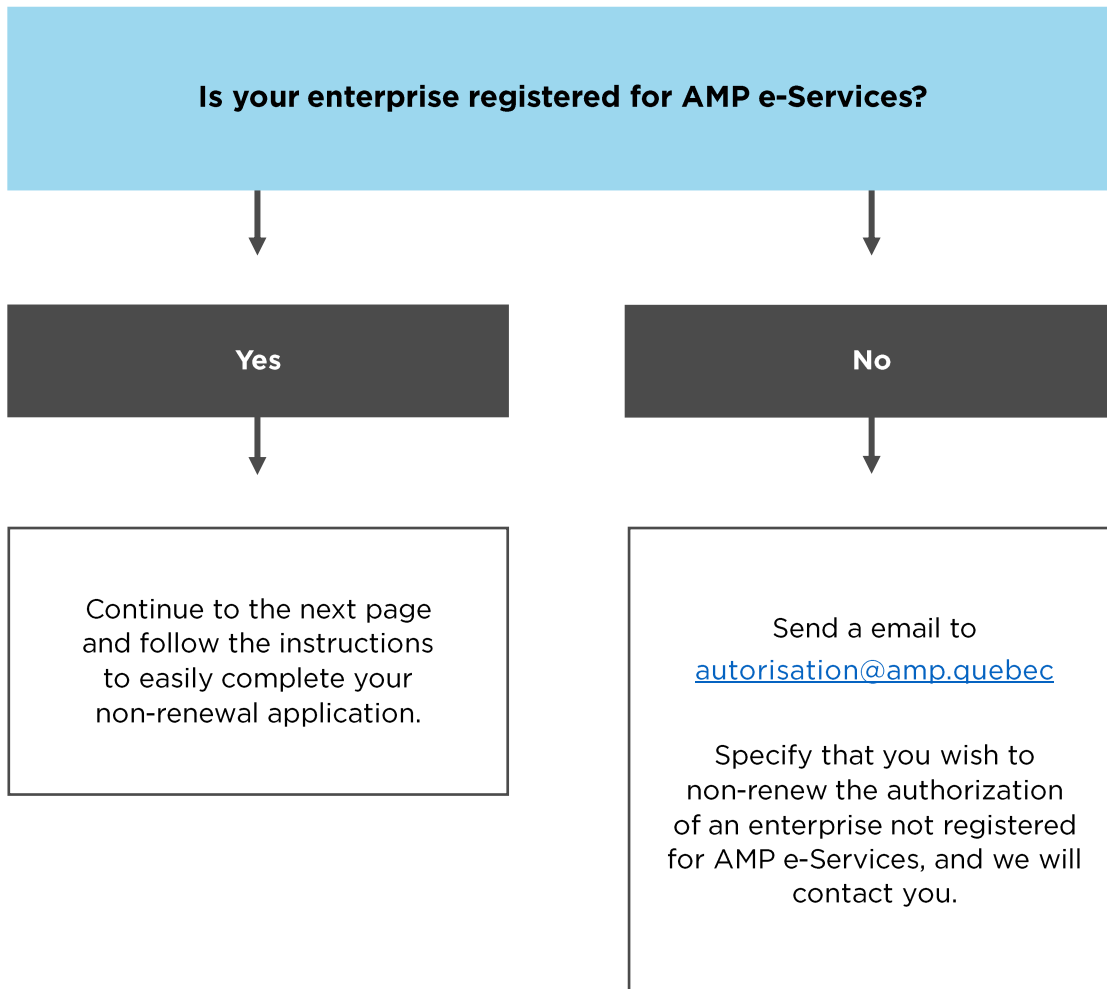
Is your enterprise registered for AMP e-Services?

Yes

Continue to the next page and follow the instructions to easily complete your non-renewal application.

No

Send a email to autorisation@amp.quebec

Specify that you wish to non-renew the authorization of an enterprise not registered for AMP e-Services, and we will contact you.